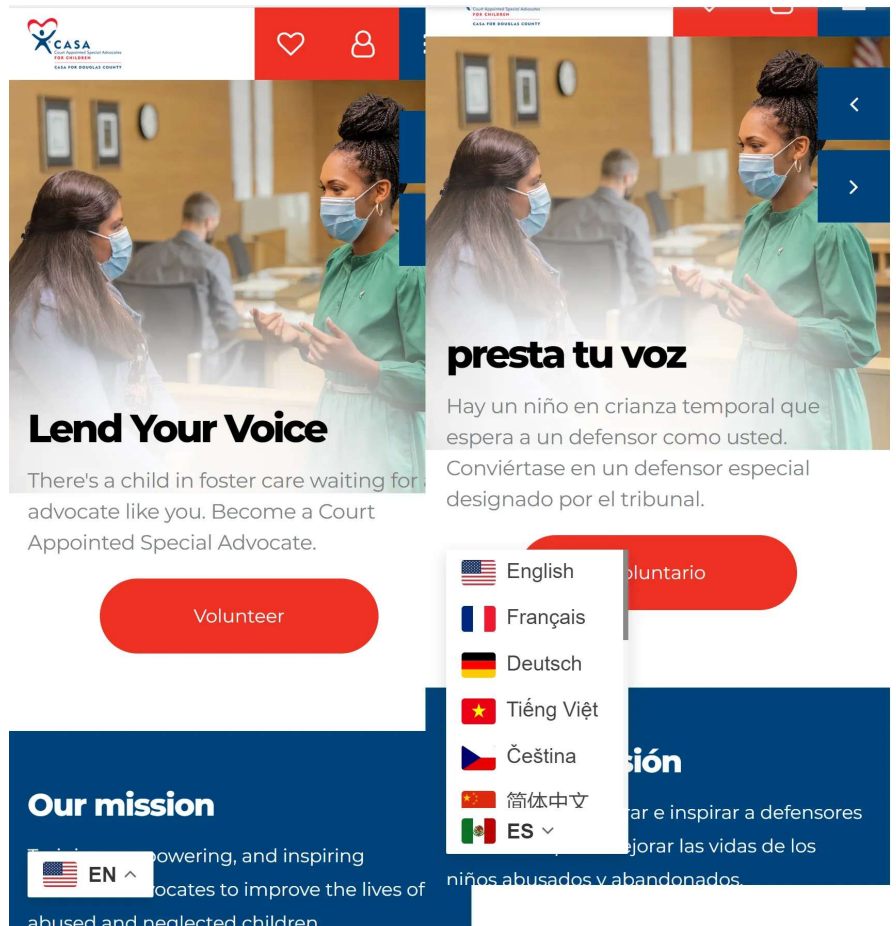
CASA
Court Appointed Special Advocates
FOR CHILDREN
CASA FOR DOUGLAS COUNTY

Lend Your Voice

There's a child in foster care waiting for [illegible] advocate like you. Become a Court Appointed Special Advocate.

Volunteer

Our mission

T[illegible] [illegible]powering, and inspiring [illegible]ocates to improve the lives of abused and neglected children.

EN

presta tu voz

Hay un niño en crianza temporal que espera a un defensor como usted. Conviértase en un defensor especial designado por el tribunal.

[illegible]oluntario

English
Français
Deutsch
Tiếng Việt
Čeština
简体中文
ES

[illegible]sión

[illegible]ar e inspirar a defensores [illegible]ejorar las vidas de los niños abusados y abandonados.